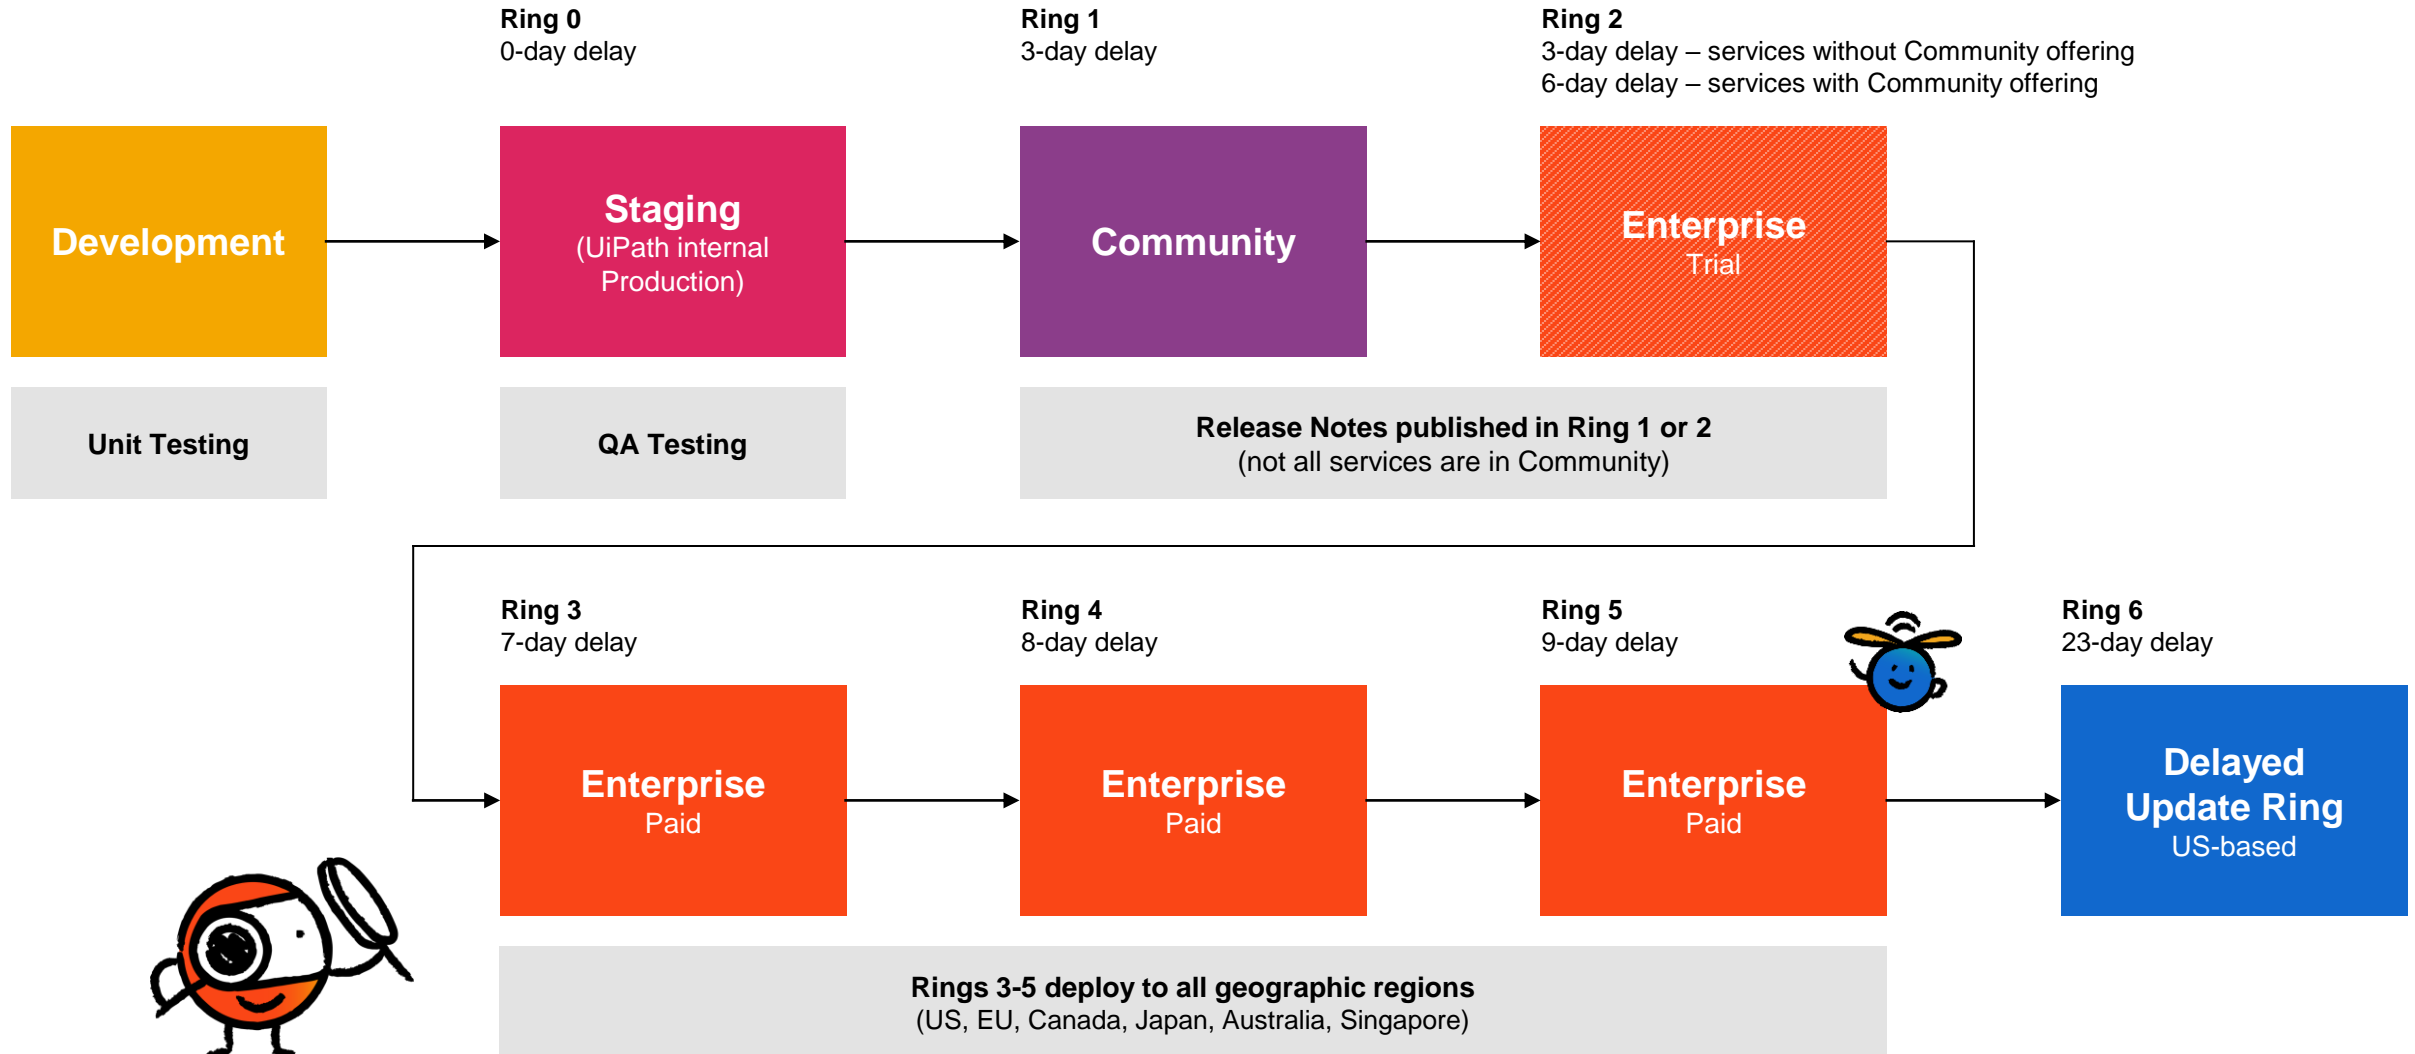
Ring 0
0-day delay

Ring 1
3-day delay

Ring 2
3-day delay – services without Community offering
6-day delay – services with Community offering

Development

Staging
(UiPath internal Production)

Community

Enterprise
Trial

Unit Testing

QA Testing

Release Notes published in Ring 1 or 2
(not all services are in Community)

Ring 3
7-day delay

Ring 4
8-day delay

Ring 5
9-day delay

Ring 6
23-day delay

Enterprise
Paid

Enterprise
Paid

Enterprise
Paid

Delayed Update Ring
US-based

Rings 3-5 deploy to all geographic regions
(US, EU, Canada, Japan, Australia, Singapore)